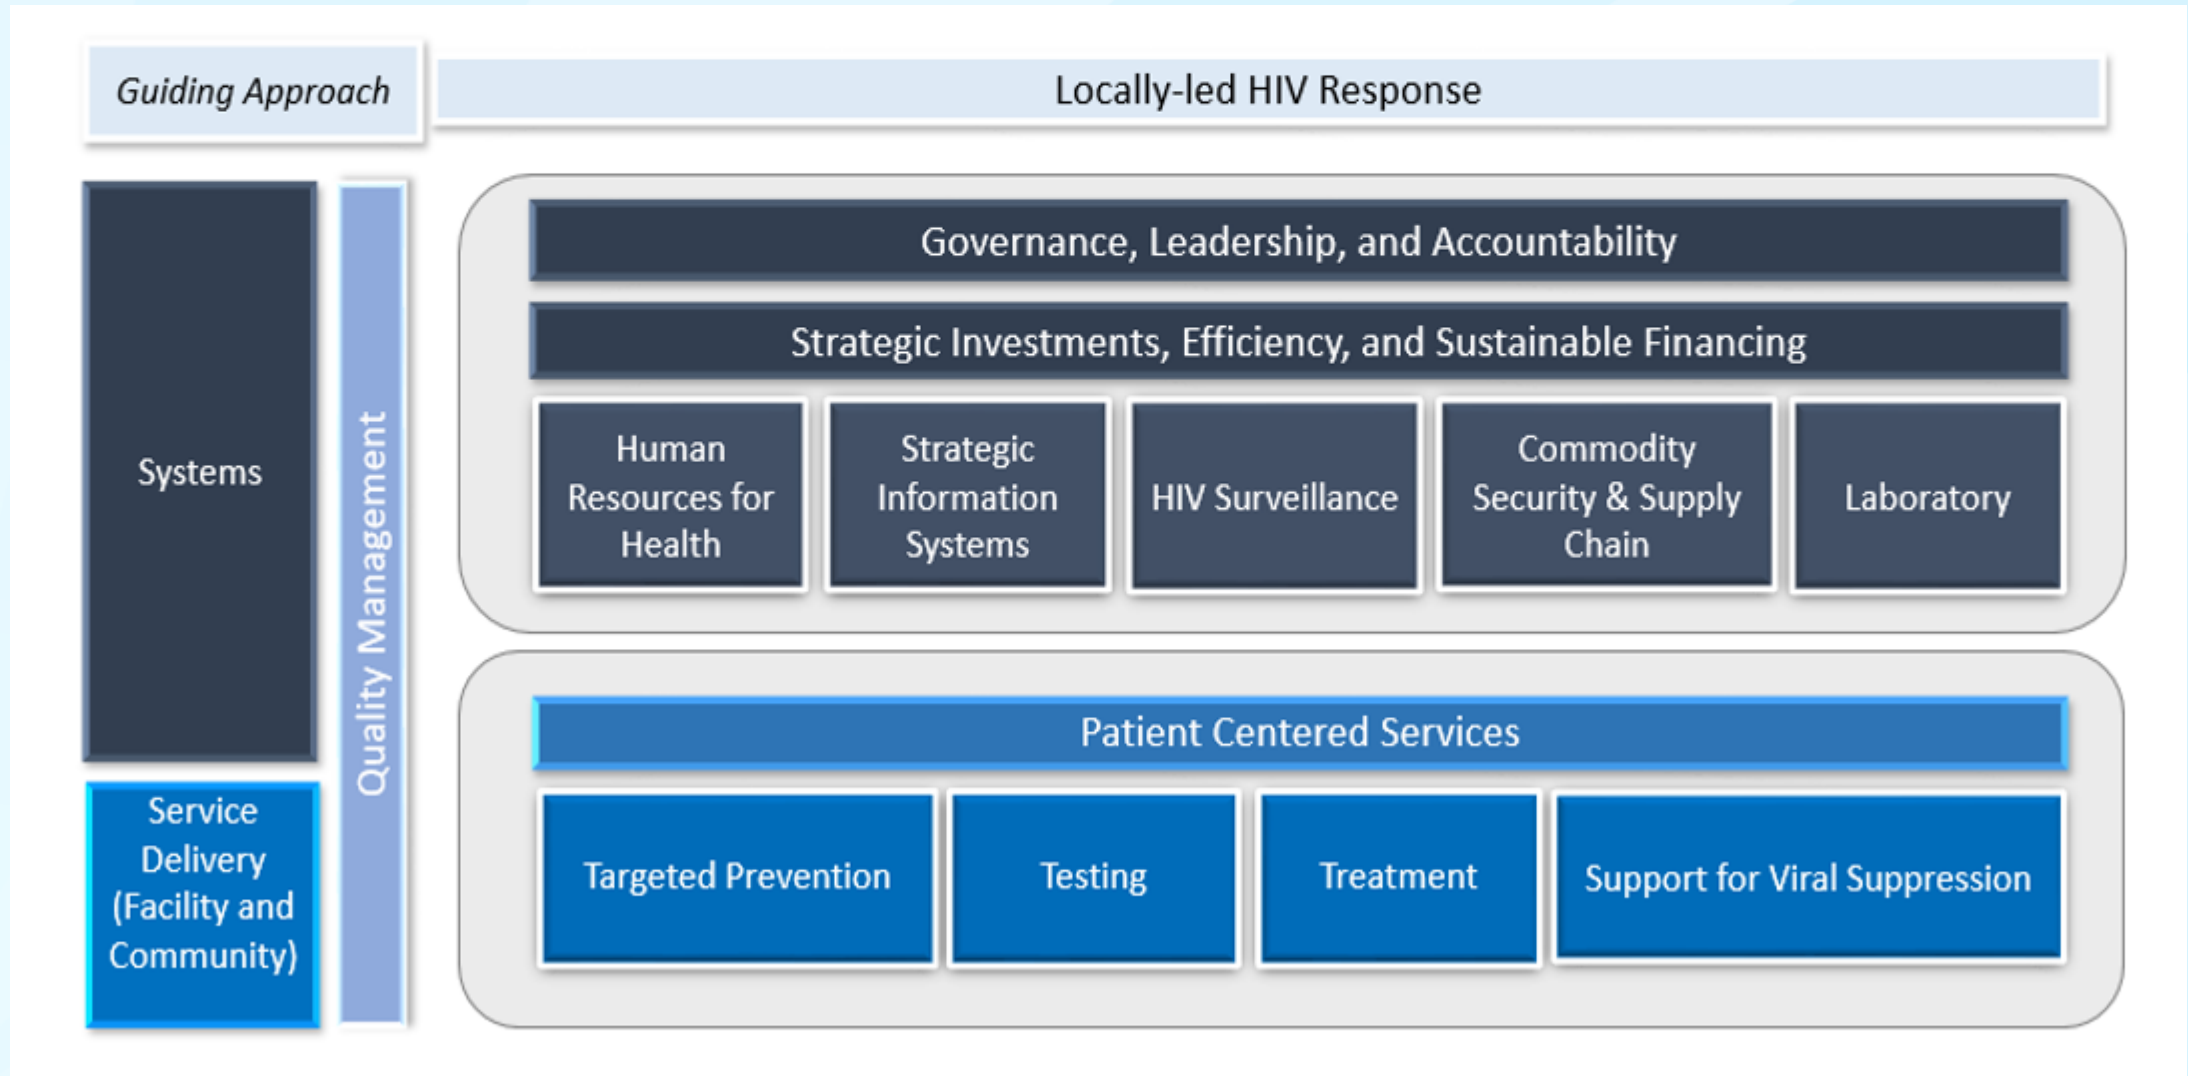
Guiding Approach

Locally-led HIV Response

Systems

Service Delivery (Facility and Community)

Quality Management

Governance, Leadership, and Accountability

Strategic Investments, Efficiency, and Sustainable Financing

Human Resources for Health

Strategic Information Systems

HIV Surveillance

Commodity Security & Supply Chain

Laboratory

Patient Centered Services

Targeted Prevention

Testing

Treatment

Support for Viral Suppression